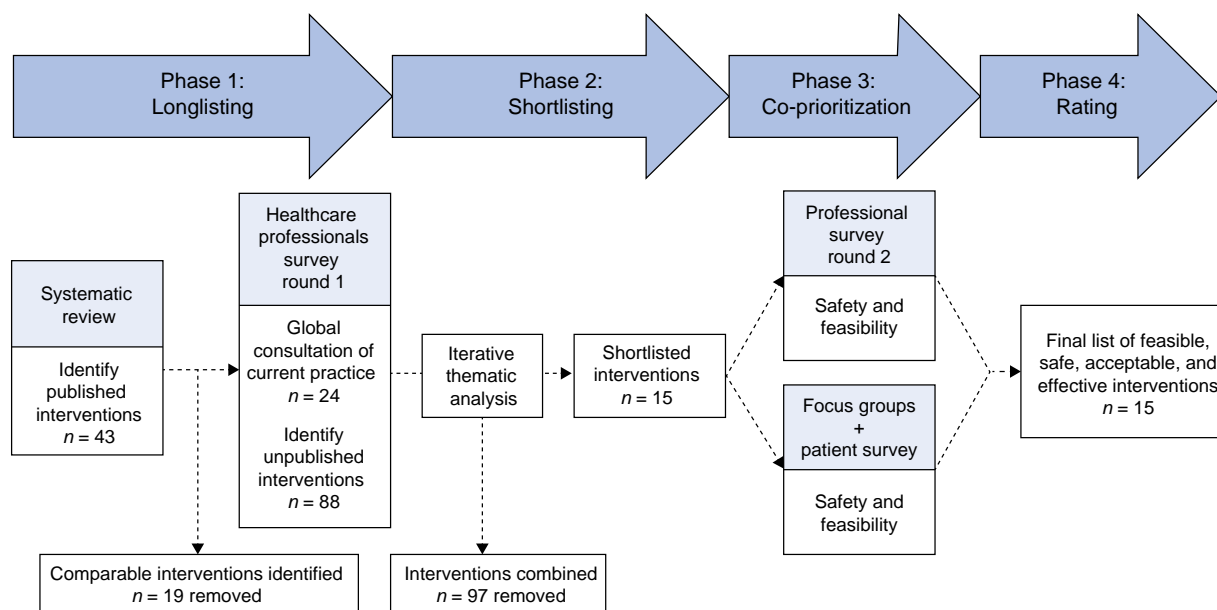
Phase 1: Longlisting

Phase 2: Shortlisting

Phase 3: Co-prioritization

Phase 4: Rating

Systematic review

Identify published interventions $n = 43$

Healthcare professionals survey round 1

Global consultation of current practice $n = 24$

Identify unpublished interventions $n = 88$

Comparable interventions identified $n = 19$ removed

Iterative thematic analysis

Interventions combined $n = 97$ removed

Shortlisted interventions $n = 15$

Professional survey round 2

Safety and feasibility

Focus groups + patient survey

Safety and feasibility

Final list of feasible, safe, acceptable, and effective interventions $n = 15$